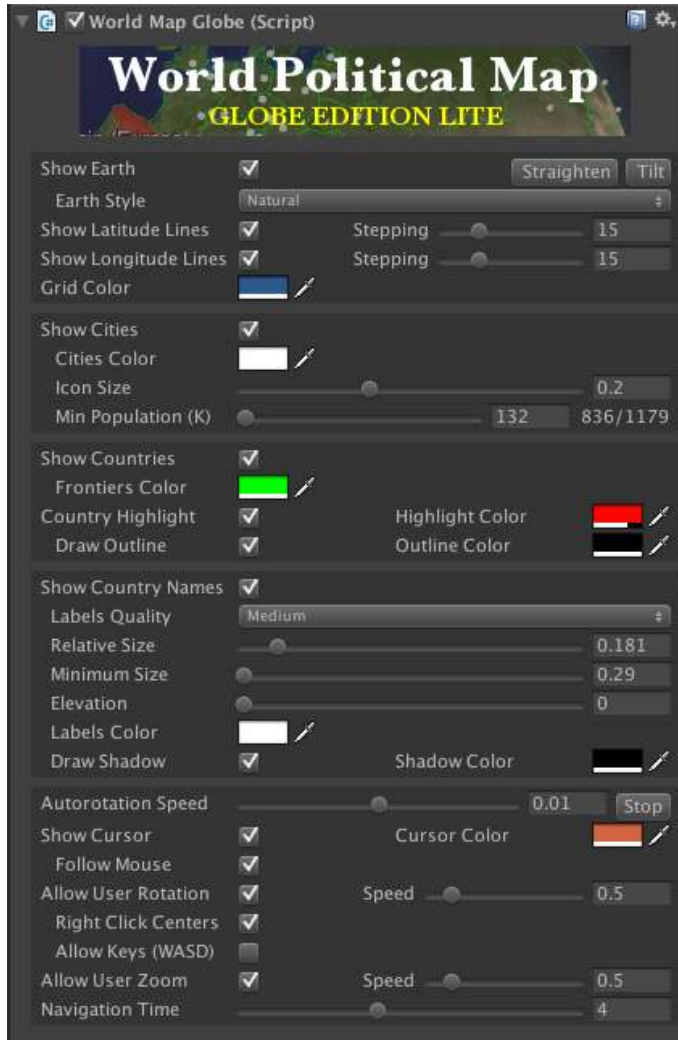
World Map Globe (Script)

World Political Map
GLOBE EDITION LITE

Show Earth
Straighten
Tilt
Earth Style
Natural
Show Latitude Lines
Stepping
15
Show Longitude Lines
Stepping
15
Grid Color

Show Cities
Cities Color
Icon Size
0.2
Min Population (K)
132
836/1179

Show Countries
Frontiers Color
Country Highlight
Highlight Color
Draw Outline
Outline Color

Show Country Names
Labels Quality
Medium
Relative Size
0.181
Minimum Size
0.29
Elevation
0
Labels Color
Draw Shadow
Shadow Color

Autorotation Speed
0.01
Stop
Show Cursor
Cursor Color
Follow Mouse
Allow User Rotation
Speed
0.5
Right Click Centers
Allow Keys (WASD)
Allow User Zoom
Speed
0.5
Navigation Time
4